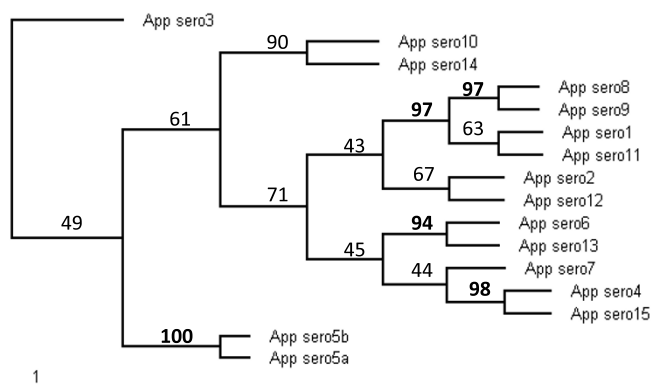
App sero3
90
App sero10
App sero14
61
97
97
App sero8
App sero9
63
App sero1
App sero11
43
67
App sero2
App sero12
71
94
App sero6
App sero13
49
45
44
App sero7
98
App sero4
App sero15
100
App sero5b
App sero5a
1